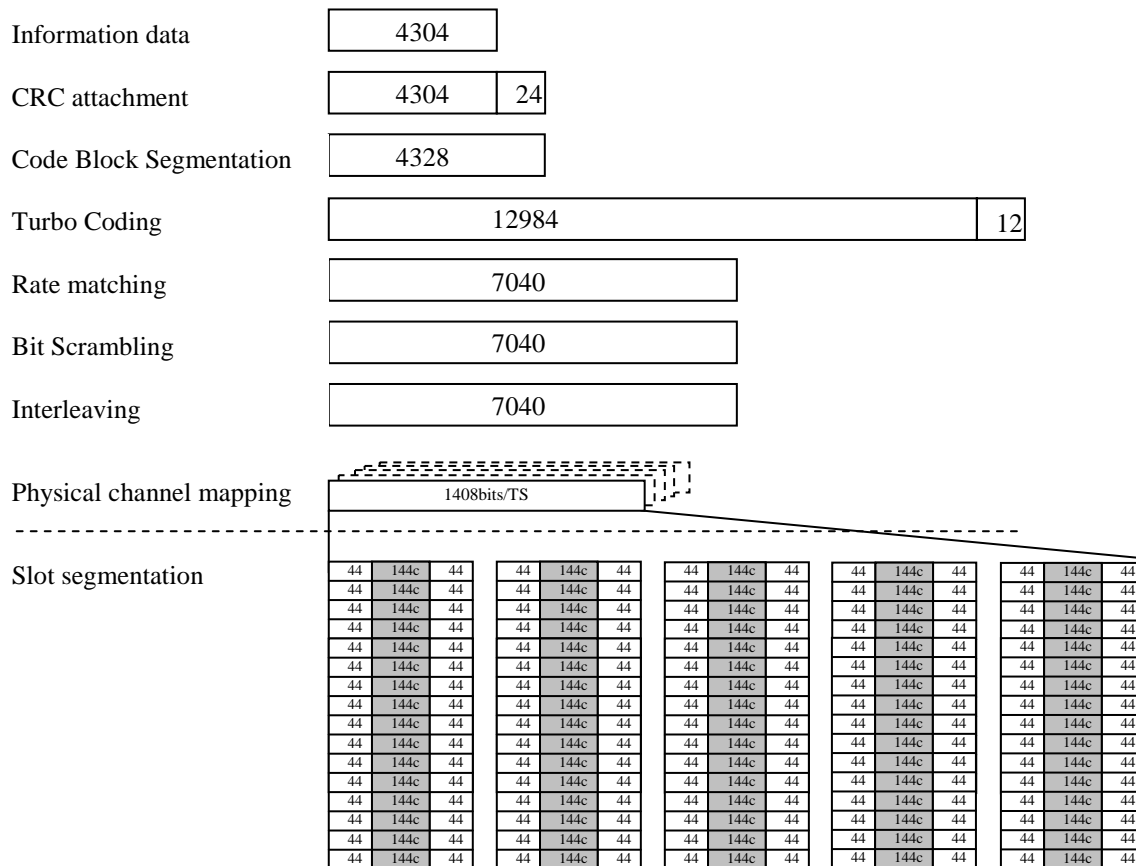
Information data 4304

CRC attachment 4304 24

Code Block Segmentation 4328

Turbo Coding 12984 12

Rate matching 7040

Bit Scrambling 7040

Interleaving 7040

Physical channel mapping 1408bits/TS

Slot segmentation

| 44 | 144c | 44 | 44 | 144c | 44 | 44 | 144c | 44 | 44 | 144c | 44 | 44 | 144c | 44 |
|---|---|---|---|---|---|---|---|---|---|---|---|---|---|---|
| 44 | 144c | 44 | 44 | 144c | 44 | 44 | 144c | 44 | 44 | 144c | 44 | 44 | 144c | 44 |
| 44 | 144c | 44 | 44 | 144c | 44 | 44 | 144c | 44 | 44 | 144c | 44 | 44 | 144c | 44 |
| 44 | 144c | 44 | 44 | 144c | 44 | 44 | 144c | 44 | 44 | 144c | 44 | 44 | 144c | 44 |
| 44 | 144c | 44 | 44 | 144c | 44 | 44 | 144c | 44 | 44 | 144c | 44 | 44 | 144c | 44 |
| 44 | 144c | 44 | 44 | 144c | 44 | 44 | 144c | 44 | 44 | 144c | 44 | 44 | 144c | 44 |
| 44 | 144c | 44 | 44 | 144c | 44 | 44 | 144c | 44 | 44 | 144c | 44 | 44 | 144c | 44 |
| 44 | 144c | 44 | 44 | 144c | 44 | 44 | 144c | 44 | 44 | 144c | 44 | 44 | 144c | 44 |
| 44 | 144c | 44 | 44 | 144c | 44 | 44 | 144c | 44 | 44 | 144c | 44 | 44 | 144c | 44 |
| 44 | 144c | 44 | 44 | 144c | 44 | 44 | 144c | 44 | 44 | 144c | 44 | 44 | 144c | 44 |
| 44 | 144c | 44 | 44 | 144c | 44 | 44 | 144c | 44 | 44 | 144c | 44 | 44 | 144c | 44 |
| 44 | 144c | 44 | 44 | 144c | 44 | 44 | 144c | 44 | 44 | 144c | 44 | 44 | 144c | 44 |
| 44 | 144c | 44 | 44 | 144c | 44 | 44 | 144c | 44 | 44 | 144c | 44 | 44 | 144c | 44 |
| 44 | 144c | 44 | 44 | 144c | 44 | 44 | 144c | 44 | 44 | 144c | 44 | 44 | 144c | 44 |
| 44 | 144c | 44 | 44 | 144c | 44 | 44 | 144c | 44 | 44 | 144c | 44 | 44 | 144c | 44 |
| 44 | 144c | 44 | 44 | 144c | 44 | 44 | 144c | 44 | 44 | 144c | 44 | 44 | 144c | 44 |